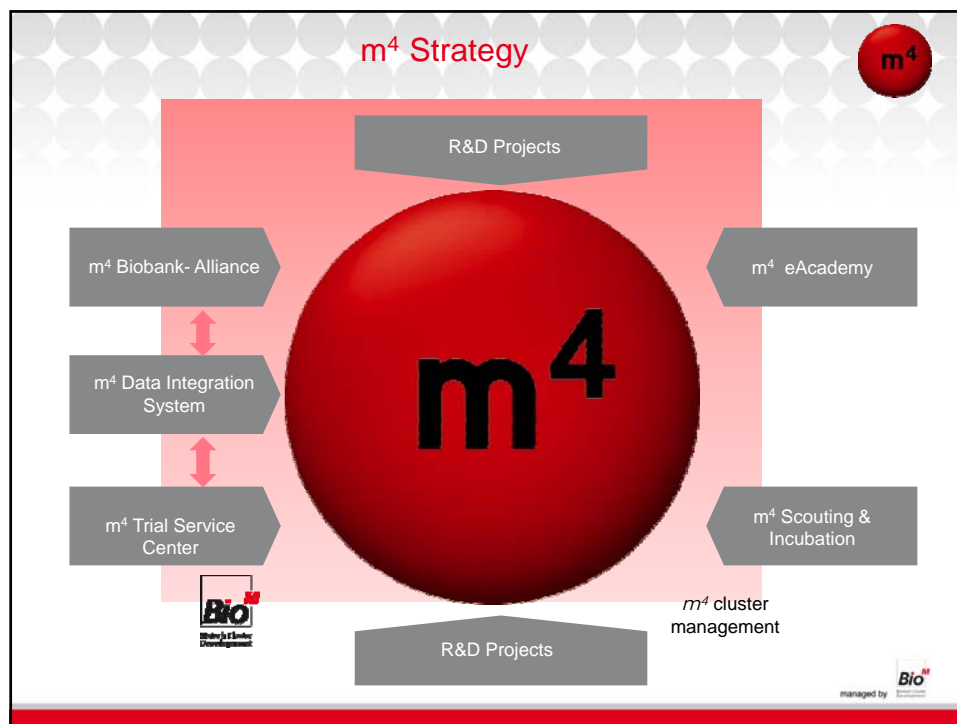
m$^4$ Strategy

m$^4$

R&D Projects

m$^4$ Biobank- Alliance

m$^4$ eAcademy

m$^4$

m$^4$ Data Integration System

m$^4$ Trial Service Center

m$^4$ Scouting & Incubation

Bio$^M$

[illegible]

$m^4$ cluster management

R&D Projects

managed by Bio$^M$ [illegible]